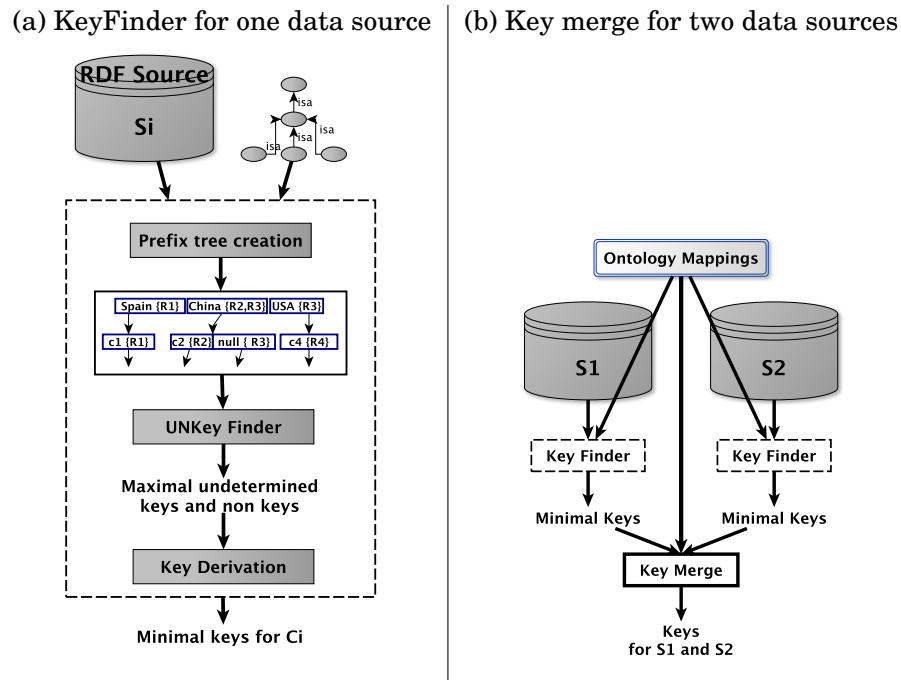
(a) KeyFinder for one data source

RDF Source

Si

isa

isa

isa

isa

Prefix tree creation

Spain {R1}

China {R2,R3}

USA {R3}

c1 {R1}

c2 {R2}

null { R3}

c4 {R4}

UNKey Finder

Maximal undetermined keys and non keys

Key Derivation

Minimal keys for Ci

(b) Key merge for two data sources

Ontology Mappings

S1

S2

Key Finder

Key Finder

Minimal Keys

Minimal Keys

Key Merge

Keys for S1 and S2